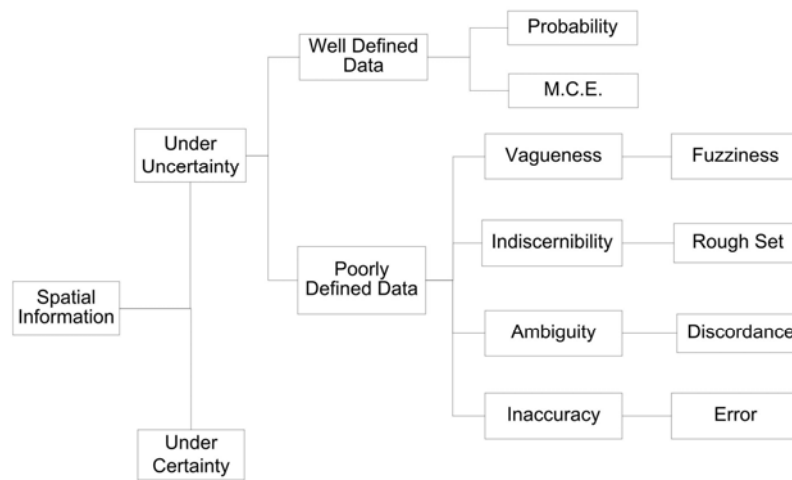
Spatial Information

Under Uncertainty

Well Defined Data

Probability

M.C.E.

Poorly Defined Data

Vagueness

Fuzziness

Indiscernibility

Rough Set

Ambiguity

Discordance

Inaccuracy

Error

Under Certainty